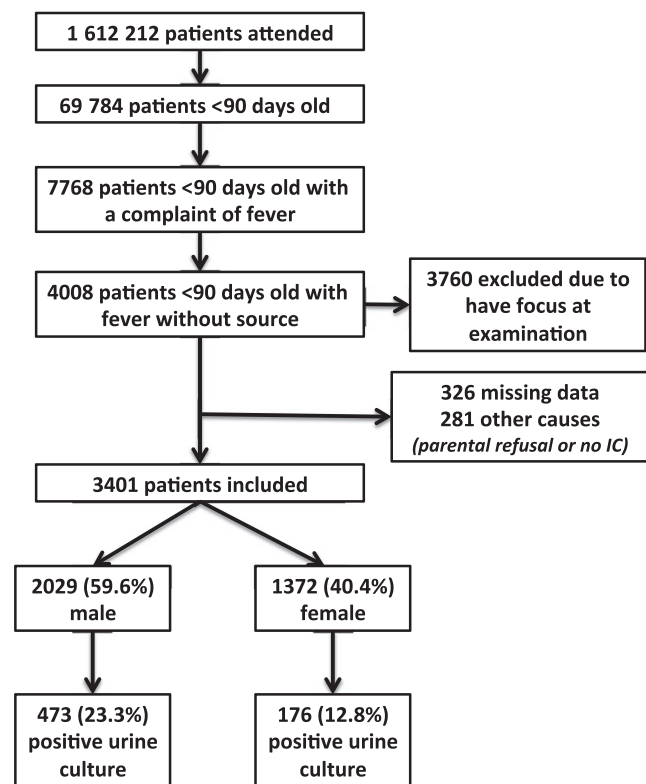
1 612 212 patients attended

69 784 patients <90 days old

7768 patients <90 days old with a complaint of fever

4008 patients <90 days old with fever without source

3760 excluded due to have focus at examination

326 missing data
281 other causes
*(parental refusal or no IC)*

3401 patients included

2029 (59.6%) male

1372 (40.4%) female

473 (23.3%) positive urine culture

176 (12.8%) positive urine culture